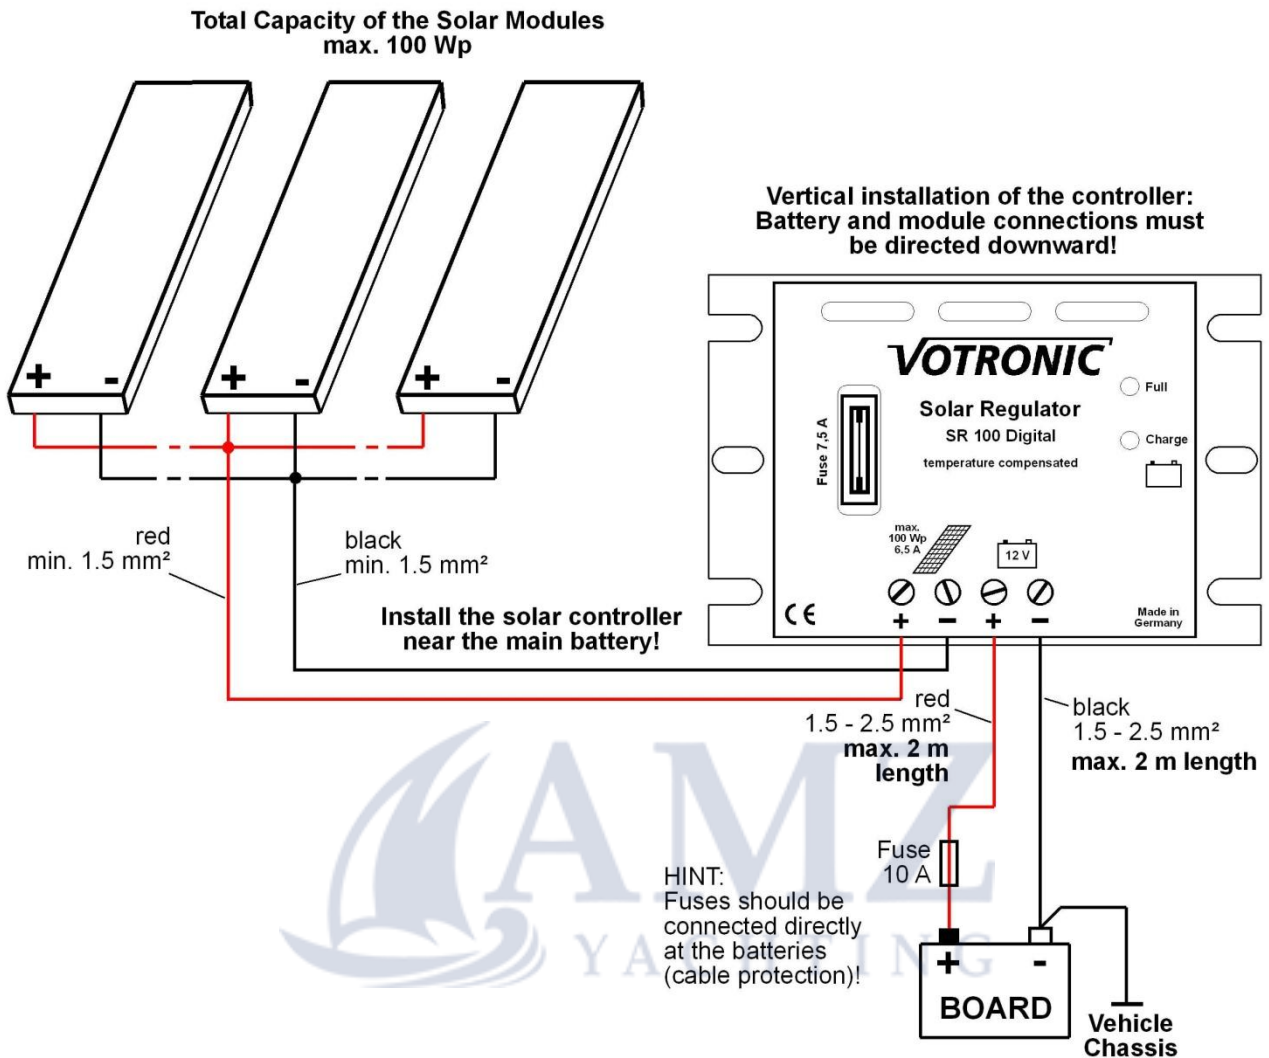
Total Capacity of the Solar Modules
max. 100 Wp

+ -
+ -
+ -

Vertical installation of the controller:
Battery and module connections must be directed downward!

VOTRONIC

Full

Solar Regulator
SR 100 Digital
temperature compensated

Charge

Fuse 7,5 A

max. 100 Wp 6,5 A

12 V

+ - + -

CE

Made in Germany

red
min. 1.5 mm²

black
min. 1.5 mm²

Install the solar controller near the main battery!

red
1.5 - 2.5 mm²
max. 2 m length

black
1.5 - 2.5 mm²
max. 2 m length

Fuse
10 A

HINT:
Fuses should be connected directly at the batteries (cable protection)!

+ -
BOARD

Vehicle Chassis

AMZ
YACHTING